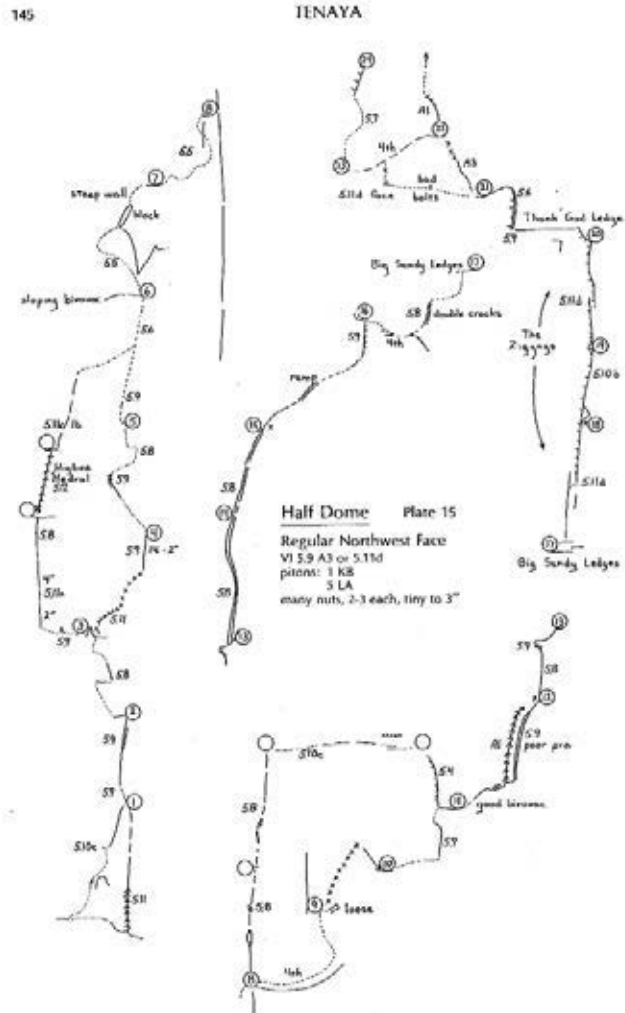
145

TENAYA

8
6
5.6
7
steep wall
block
5.8
slopping bivouac
6
5.6
5.9
5.11b/11c
5
5.8
Higbee Medrail 5.12
5.9
4
5.8
5.9
1½-2"
4"
5.11a
2"
3
5.11
5.9
5.8
2
5.9
5.9
1
5.10c
5.11

24
23
5.7
A1
22
4th
A3
21
5.11d face
bad bolts
5.6
Thank God Ledge
5.9
20
Big Sandy Ledges
17
16
5.8
double cracks
5.9
4th
ramp
5.11d
The Zig-zags
19
5.10b
15
18
5.8
14
5.11a
17
5.8
13
Big Sandy Ledges

Half Dome   Plate 15
Regular Northwest Face
VI 5.9 A3 or 5.11d
pitons: 1 KB
5 LA
many nuts, 2-3 each, tiny to 3"

13
5.9
5.8
12
5.10c
5.9
A1
poor pro
5.8
5.4
11
good bivouac
5.7
10
5.8
9
loose
4th
8